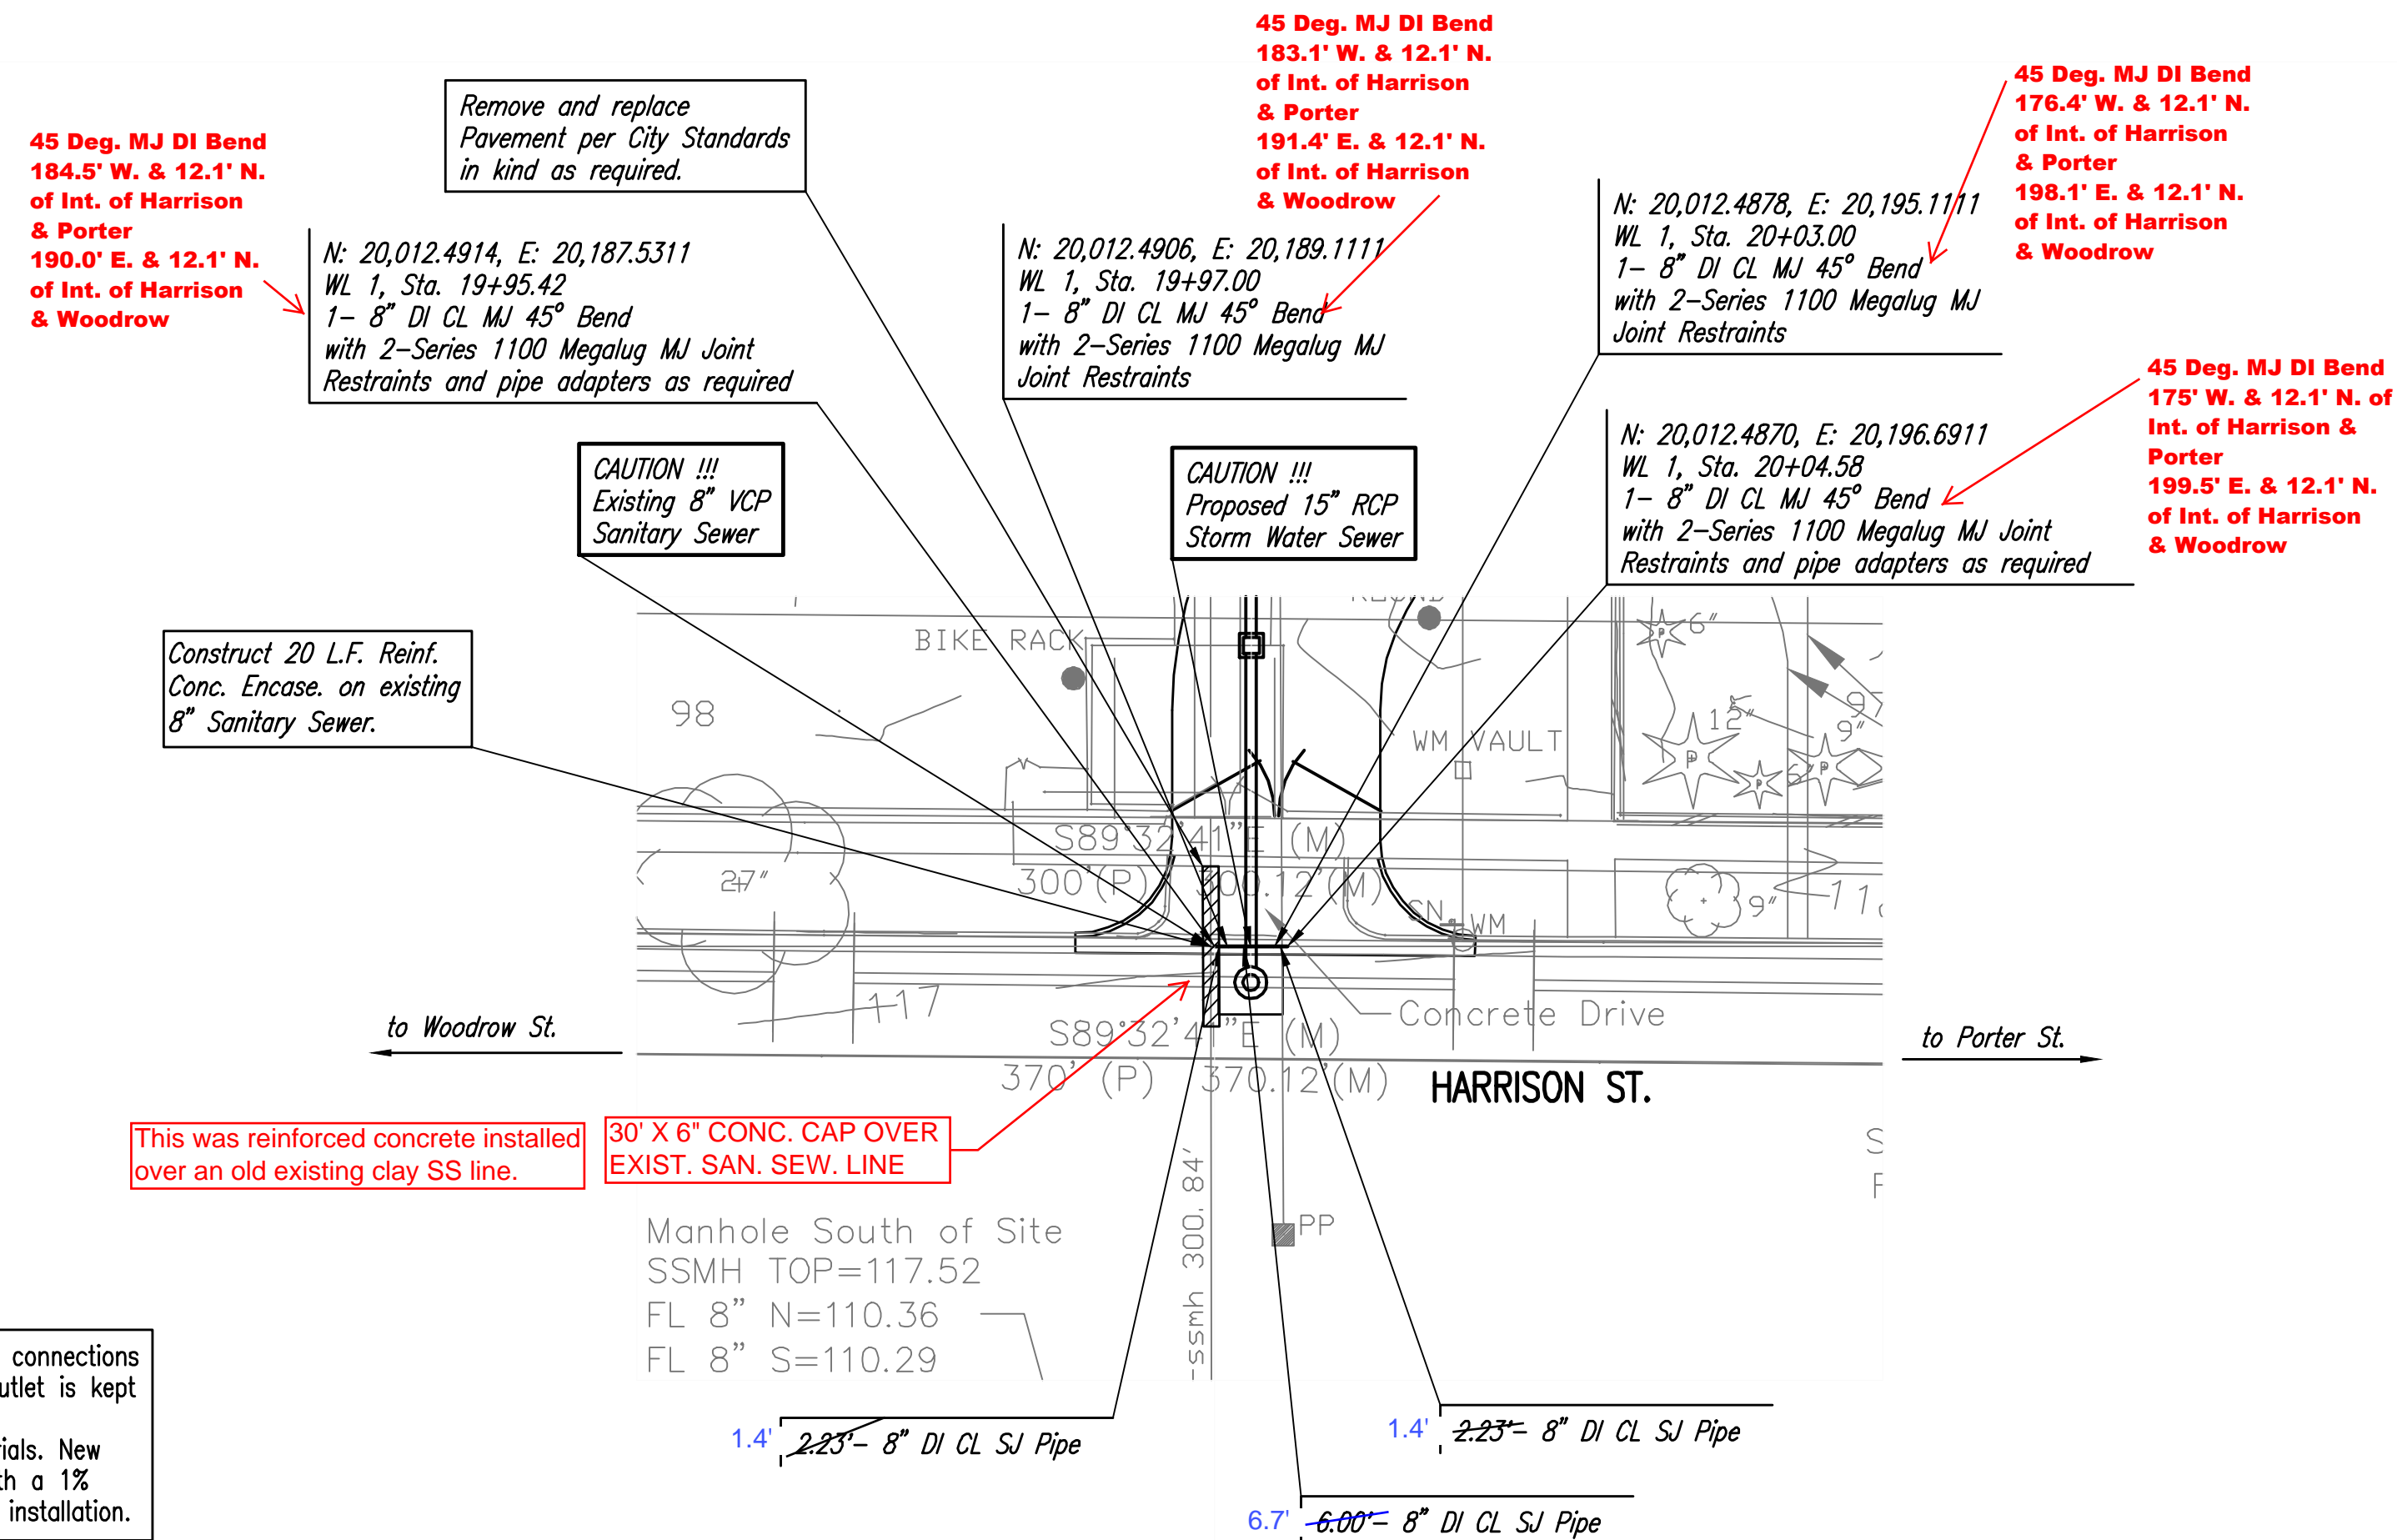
45 Deg. MJ DI Bend
184.5' W. & 12.1' N.
of Int. of Harrison
& Porter
190.0' E. & 12.1' N.
of Int. of Harrison
& Woodrow

Remove and replace Pavement per City Standards in kind as required.

N: 20,012.4914, E: 20,187.5311
WL 1, Sta. 19+95.42
1– 8" DI CL MJ 45° Bend
with 2–Series 1100 Megalug MJ Joint
Restraints and pipe adapters as required

45 Deg. MJ DI Bend
183.1' W. & 12.1' N.
of Int. of Harrison
& Porter
191.4' E. & 12.1' N.
of Int. of Harrison
& Woodrow

N: 20,012.4906, E: 20,189.1111
WL 1, Sta. 19+97.00
1– 8" DI CL MJ 45° Bend
with 2–Series 1100 Megalug MJ
Joint Restraints

N: 20,012.4878, E: 20,195.1111
WL 1, Sta. 20+03.00
1– 8" DI CL MJ 45° Bend
with 2–Series 1100 Megalug MJ
Joint Restraints

45 Deg. MJ DI Bend
176.4' W. & 12.1' N.
of Int. of Harrison
& Porter
198.1' E. & 12.1' N.
of Int. of Harrison
& Woodrow

45 Deg. MJ DI Bend
175' W. & 12.1' N. of
Int. of Harrison &
Porter
199.5' E. & 12.1' N.
of Int. of Harrison
& Woodrow

N: 20,012.4870, E: 20,196.6911
WL 1, Sta. 20+04.58
1– 8" DI CL MJ 45° Bend
with 2–Series 1100 Megalug MJ Joint
Restraints and pipe adapters as required

CAUTION !!!
Existing 8" VCP
Sanitary Sewer

CAUTION !!!
Proposed 15" RCP
Storm Water Sewer

Construct 20 L.F. Reinf. Conc. Encase. on existing 8" Sanitary Sewer.

BIKE RACK
98
WM VAULT
6"
12"
9"
9"
S89°32'41"E (M)
300'(P) 300.12'(M)
27"
9"
CN
WM
117
Concrete Drive
S89°32'41"E (M)
370' (P) 370.12'(M)
HARRISON ST.
to Woodrow St.
to Porter St.

This was reinforced concrete installed over an old existing clay SS line.

30' X 6" CONC. CAP OVER EXIST. SAN. SEW. LINE

Manhole South of Site
SSMH TOP=117.52
FL 8" N=110.36
FL 8" S=110.29
ssmh 300.84'
PP

connections
utlet is kept
ials. New
th a 1%
installation.

1.4' 2.23'– 8" DI CL SJ Pipe
1.4' 2.23'– 8" DI CL SJ Pipe
6.7' 6.00'– 8" DI CL SJ Pipe